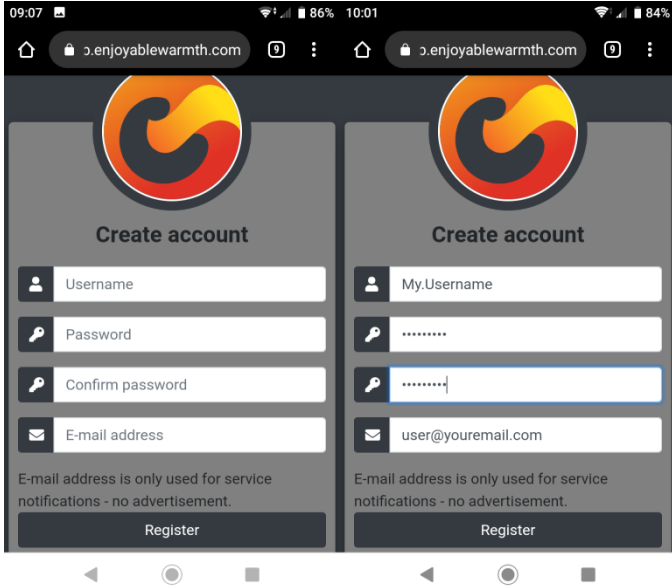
09:07 86%

ɔ.enjoyablewarmth.com 9

Create account

Username

Password

Confirm password

E-mail address

E-mail address is only used for service notifications - no advertisement.

Register

10:01 84%

ɔ.enjoyablewarmth.com 9

Create account

My.Username

•••••••••

•••••••••

user@youremail.com

E-mail address is only used for service notifications - no advertisement.

Register